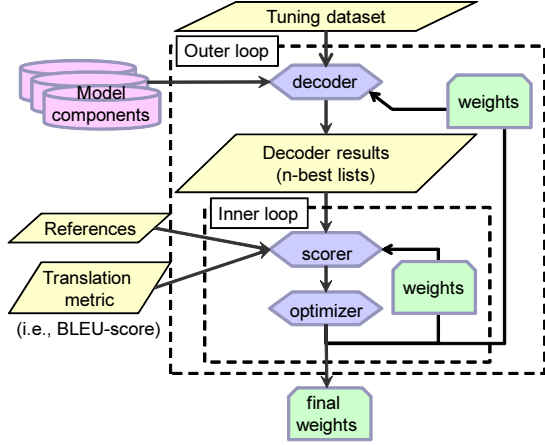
Tuning dataset

Outer loop

Model components

decoder

weights

Decoder results
(n-best lists)

Inner loop

References

scorer

Translation metric
(i.e., BLEU-score)

weights

optimizer

final weights